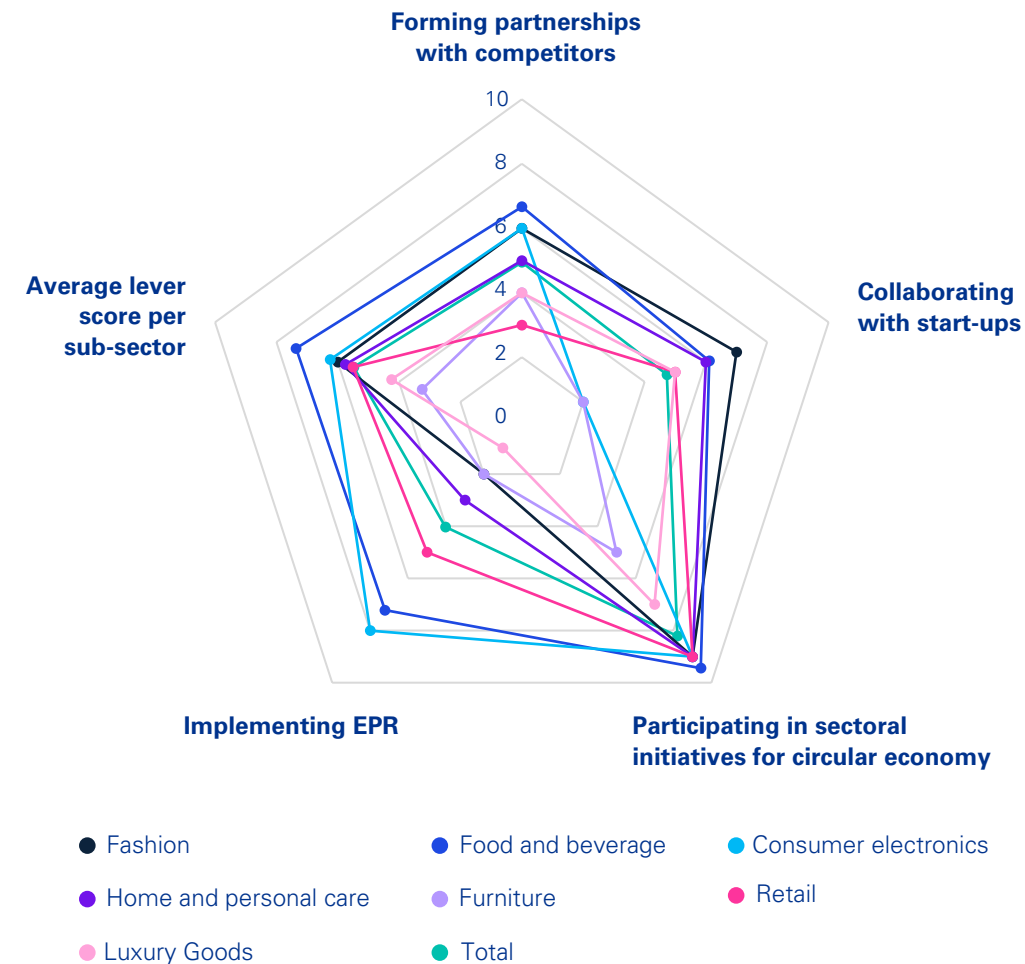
Forming partnerships with competitors

10

8

6

4

2

0

Collaborating with start-ups

Participating in sectoral initiatives for circular economy

Implementing EPR

Average lever score per sub-sector

Fashion
Food and beverage
Consumer electronics
Home and personal care
Furniture
Retail
Luxury Goods
Total